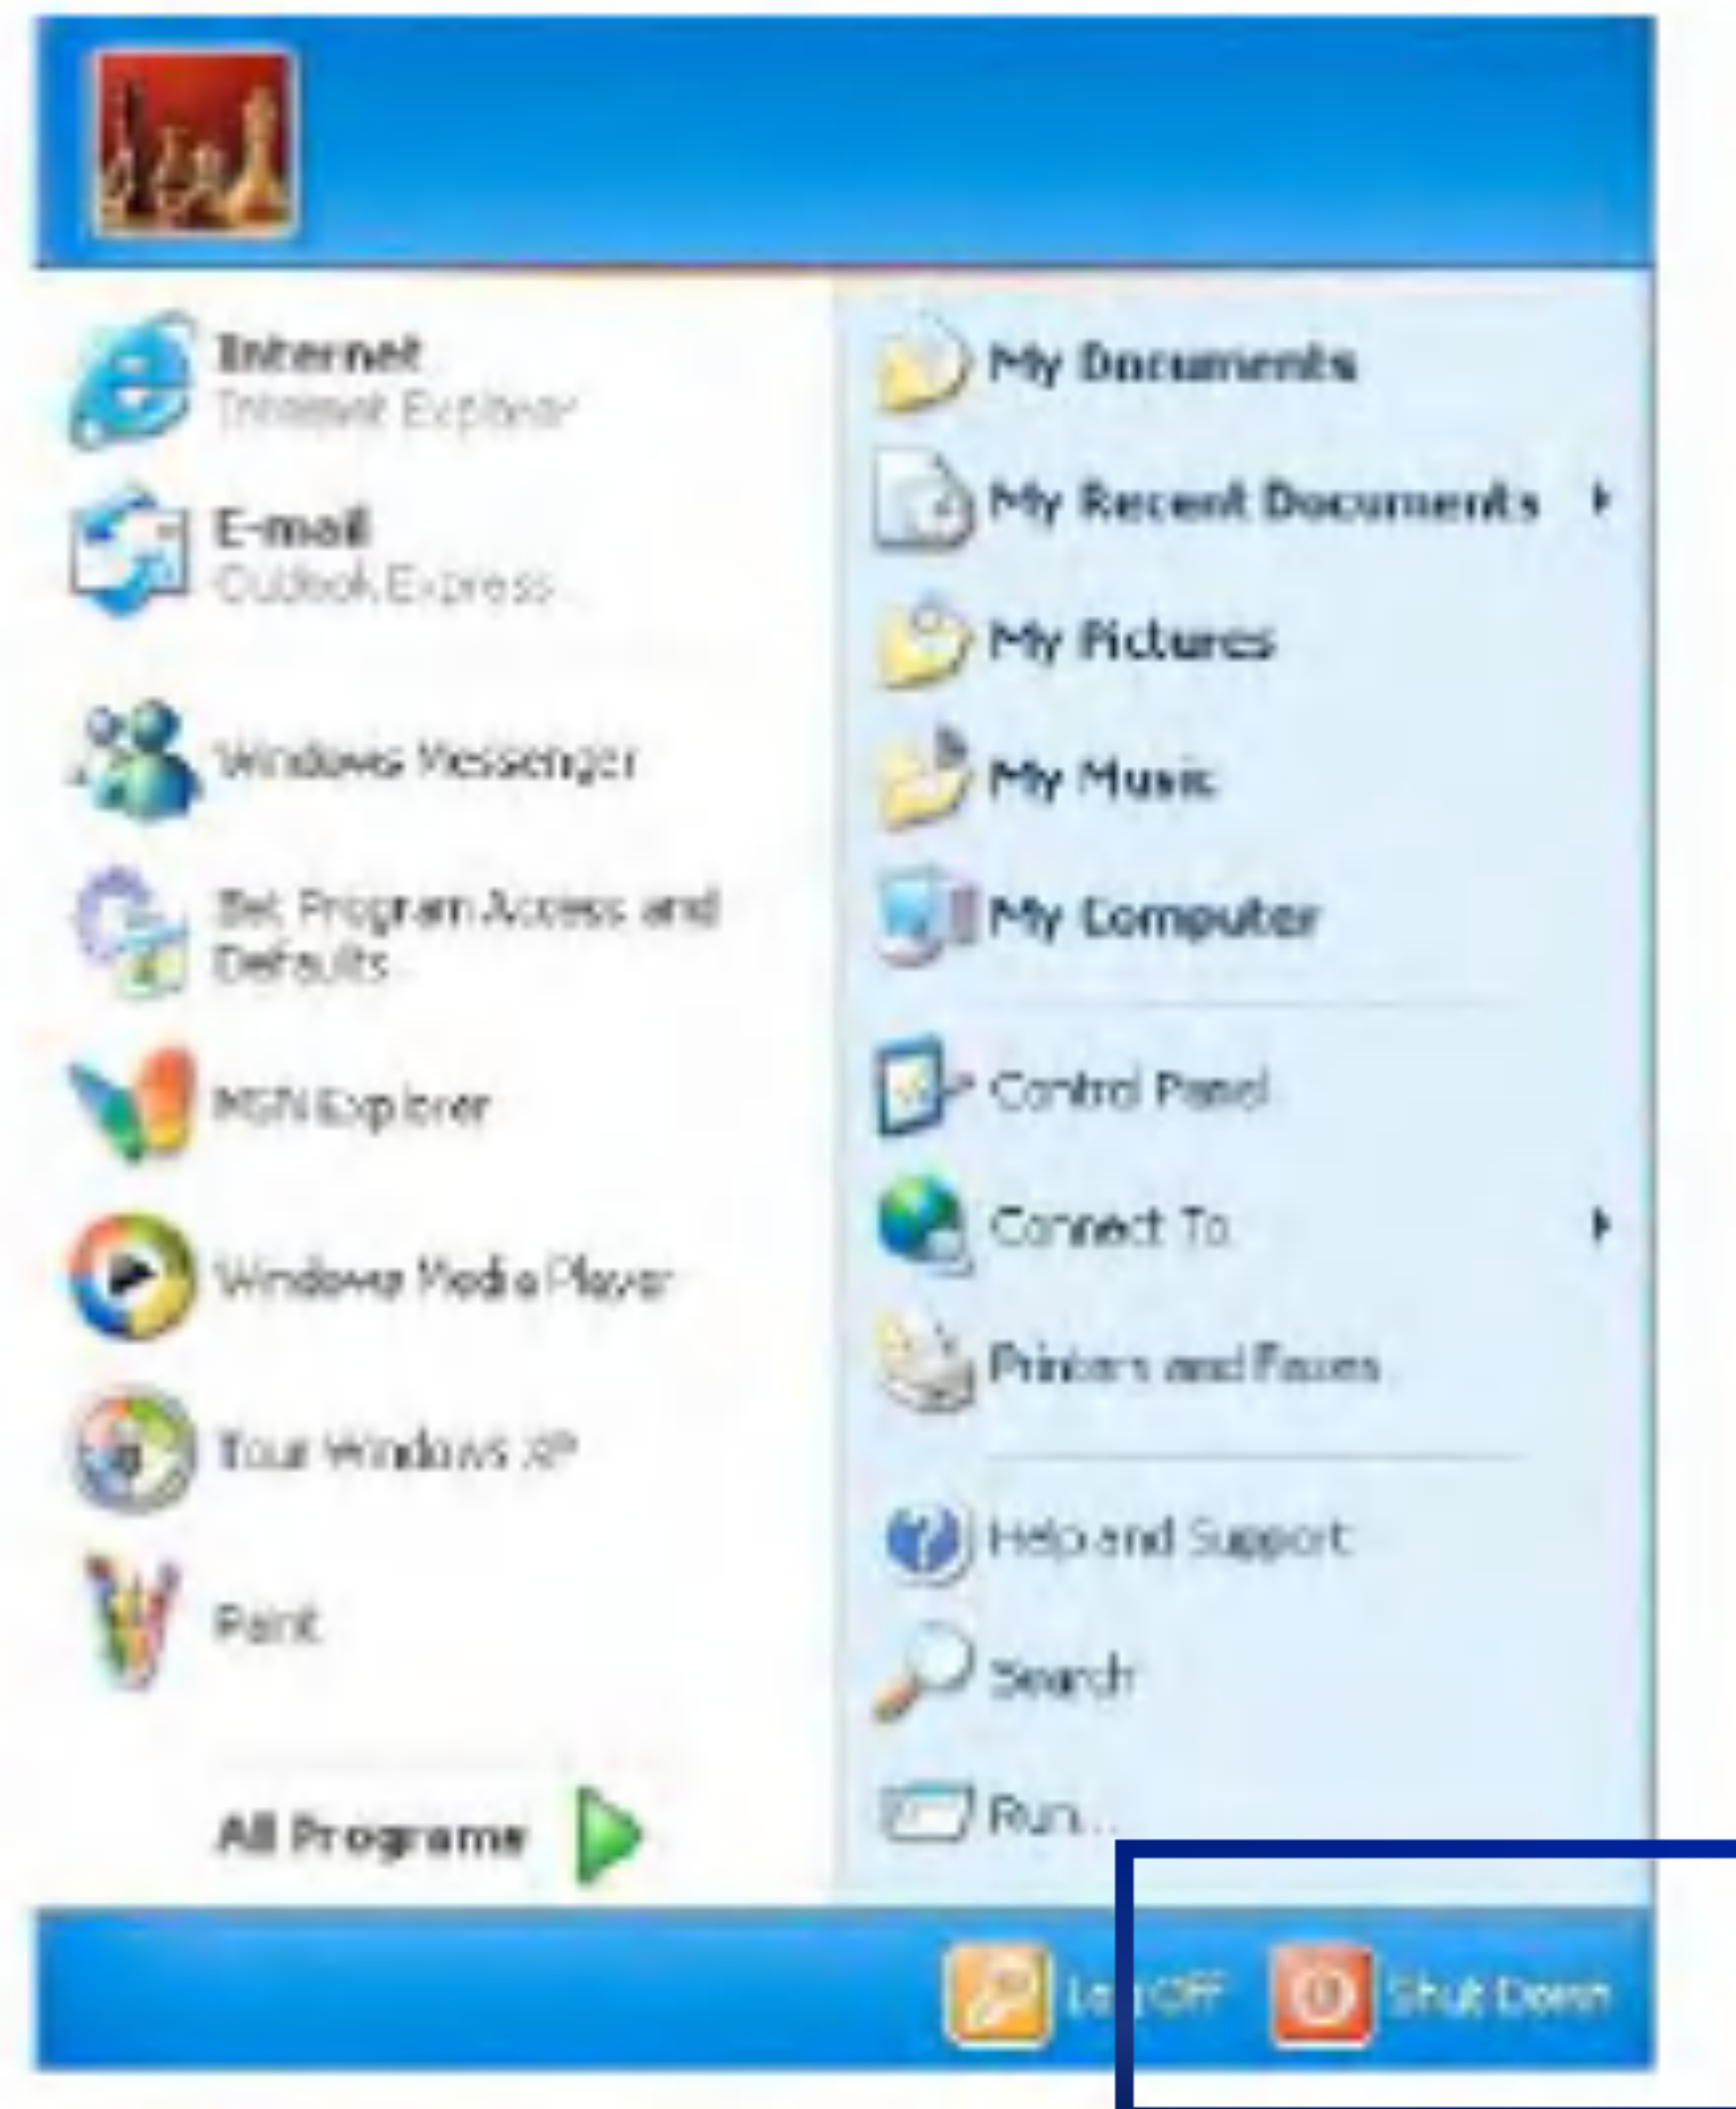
Internet
Internet Explorer

E-mail
Outlook Express

Windows Messenger

Set Program Access and Defaults

MSN Explorer

Windows Media Player

Tour Windows XP

Paint

All Programs

My Documents

My Recent Documents

My Pictures

My Music

My Computer

Control Panel

Connect To

Printers and Faxes

Help and Support

Search

Run...

Log Off

Shut Down